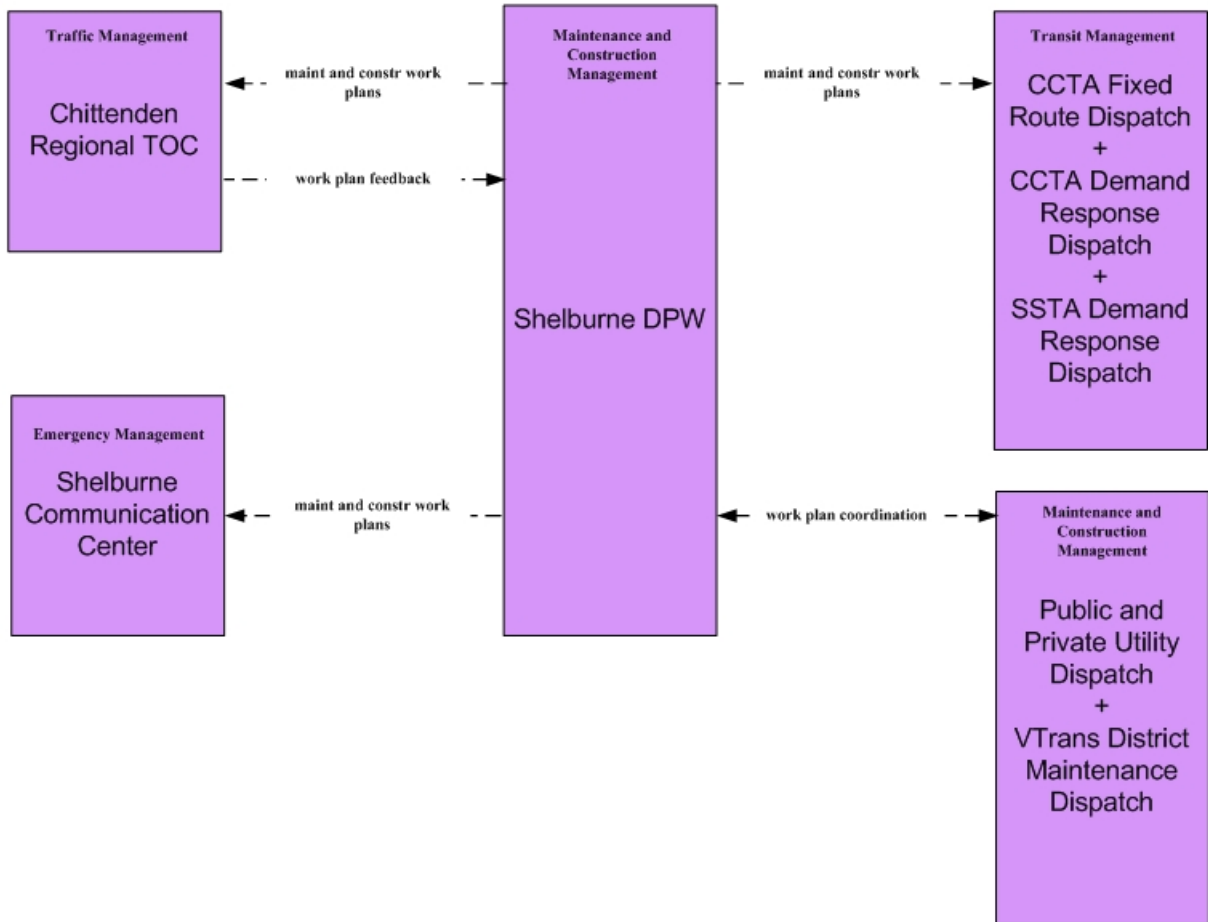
Traffic Management

Chittenden Regional TOC

maint and constr work plans

work plan feedback

Maintenance and Construction Management

Shelburne DPW

maint and constr work plans

Transit Management

CCTA Fixed Route Dispatch + CCTA Demand Response Dispatch + SSTA Demand Response Dispatch

Emergency Management

Shelburne Communication Center

maint and constr work plans

work plan coordination

Maintenance and Construction Management

Public and Private Utility Dispatch + VTrans District Maintenance Dispatch